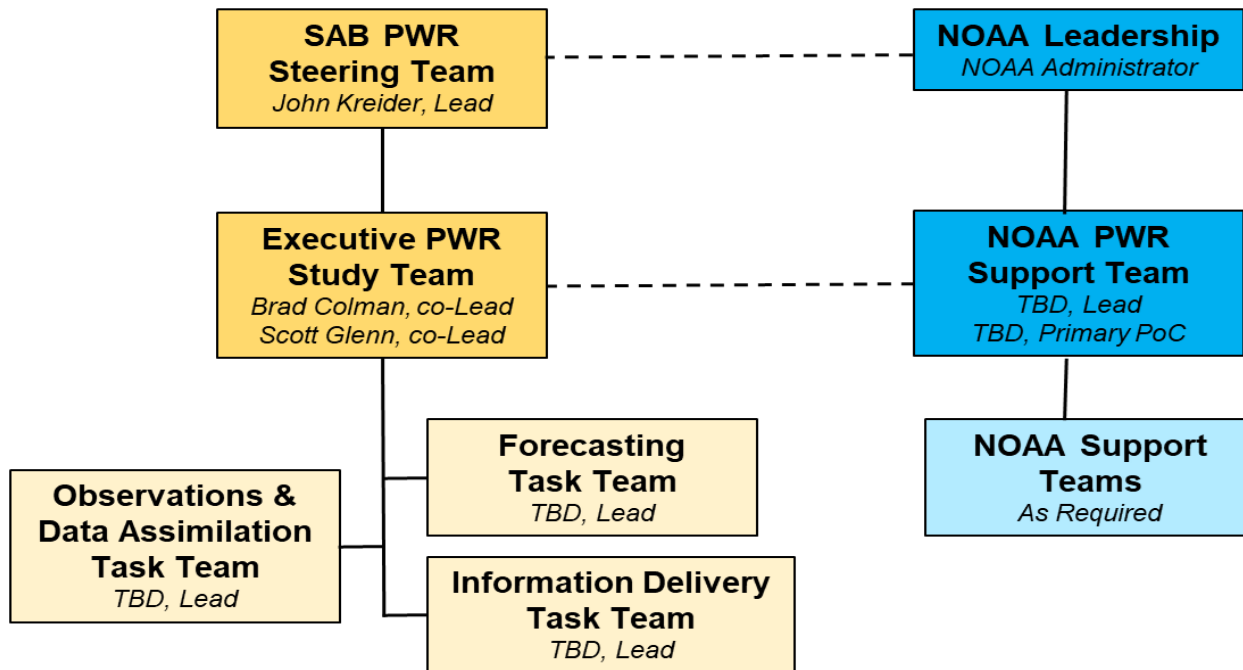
SAB PWR Steering Team
John Kreider, Lead

NOAA Leadership
NOAA Administrator

Executive PWR Study Team
Brad Colman, co-Lead
Scott Glenn, co-Lead

NOAA PWR Support Team
TBD, Lead
TBD, Primary PoC

Forecasting Task Team
TBD, Lead

NOAA Support Teams
As Required

Observations & Data Assimilation Task Team
TBD, Lead

Information Delivery Task Team
TBD, Lead